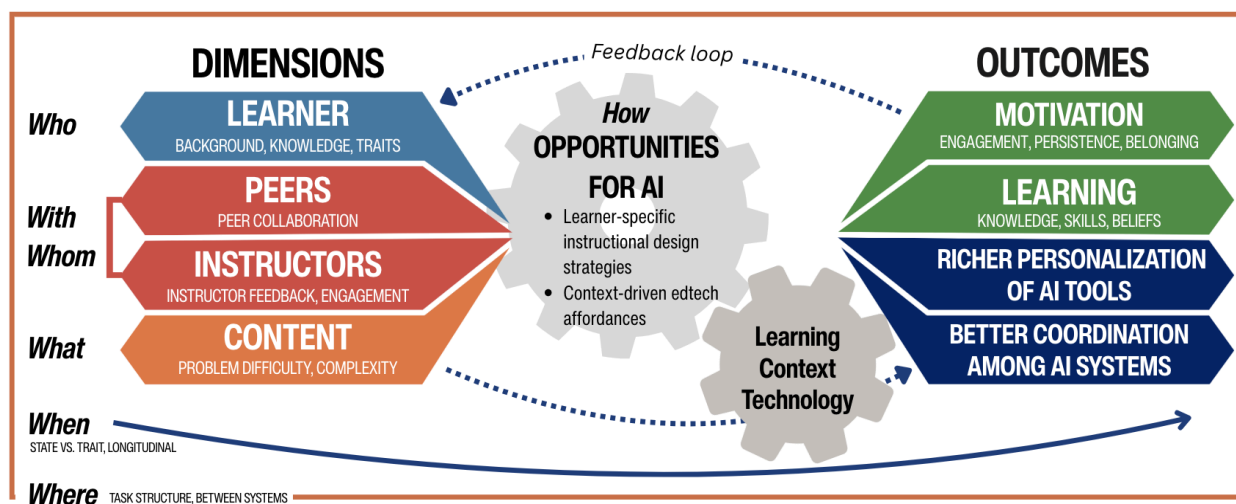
DIMENSIONS

Feedback loop

OUTCOMES

Who

LEARNER
BACKGROUND, KNOWLEDGE, TRAITS

With Whom

PEERS
PEER COLLABORATION

INSTRUCTORS
INSTRUCTOR FEEDBACK, ENGAGEMENT

What

CONTENT
PROBLEM DIFFICULTY, COMPLEXITY

How
OPPORTUNITIES FOR AI

- Learner-specific instructional design strategies
- Context-driven edtech affordances

Learning Context Technology

MOTIVATION
ENGAGEMENT, PERSISTENCE, BELONGING

LEARNING
KNOWLEDGE, SKILLS, BELIEFS

RICHER PERSONALIZATION OF AI TOOLS

BETTER COORDINATION AMONG AI SYSTEMS

When
STATE VS. TRAIT, LONGITUDINAL

Where TASK STRUCTURE, BETWEEN SYSTEMS